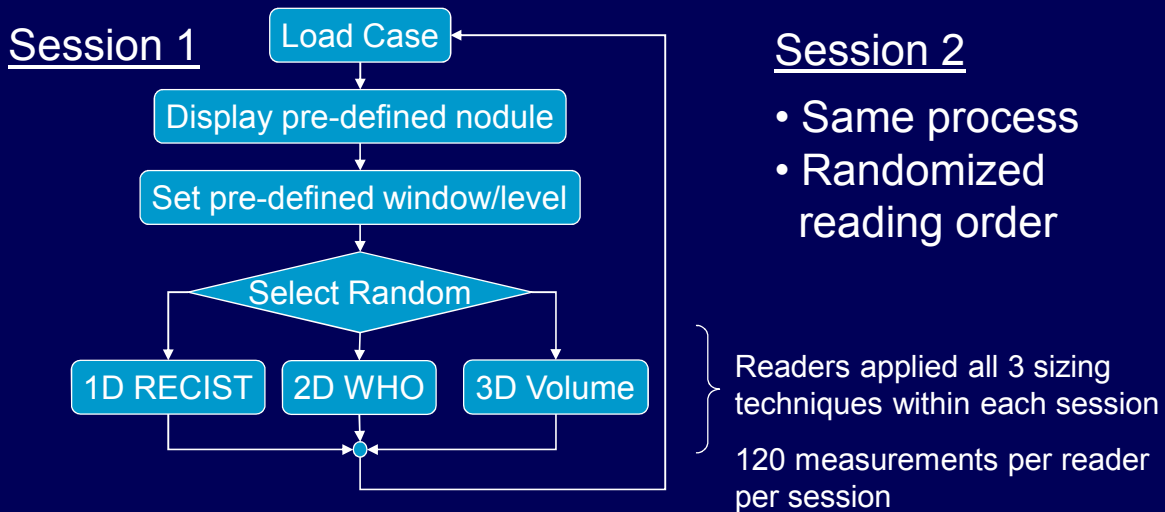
Session 1

Load Case

Display pre-defined nodule

Set pre-defined window/level

Select Random

1D RECIST

2D WHO

3D Volume

Session 2

• Same process
• Randomized reading order

Readers applied all 3 sizing techniques within each session

120 measurements per reader per session